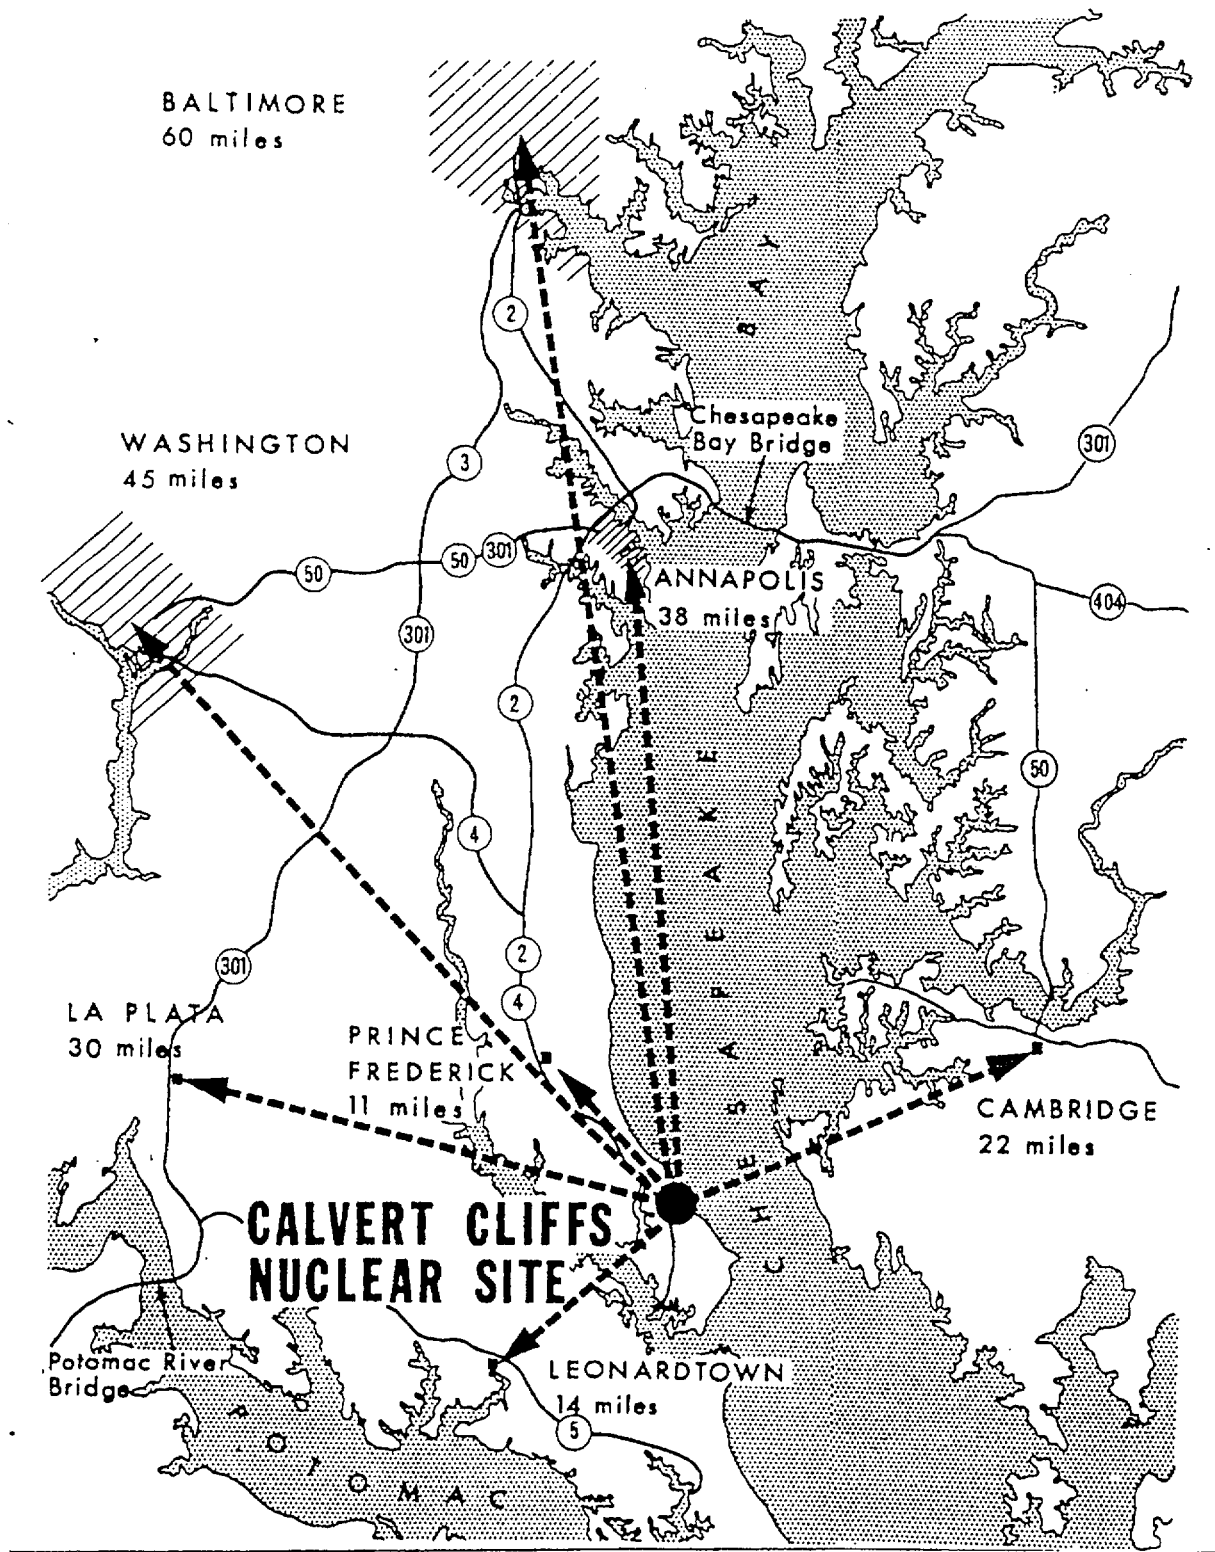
BALTIMORE
60 miles

BAY

2

Chesapeake
Bay Bridge

WASHINGTON
45 miles

3

301

50

50

301

ANNAPOLIS
38 miles

404

301

2

CHESAPEAKE

50

4

2

301

4

LA PLATA
30 miles

PRINCE
FREDERICK
11 miles

CAMBRIDGE
22 miles

CALVERT CLIFFS
NUCLEAR SITE

Potomac River
Bridge

LEONARDTOWN
14 miles

5

POTOMAC